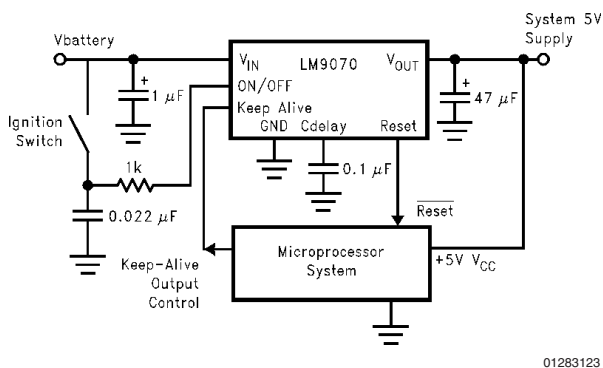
Vbattery

System 5V Supply

$V_{IN}$

LM9070

$V_{OUT}$

ON/OFF

Keep Alive

GND

Cdelay

Reset

+

1 $\mu$F

+

47 $\mu$F

Ignition Switch

1k

0.022 $\mu$F

0.1 $\mu$F

$\overline{\text{Reset}}$

Microprocessor System

+5V $V_{CC}$

Keep-Alive Output Control

01283123